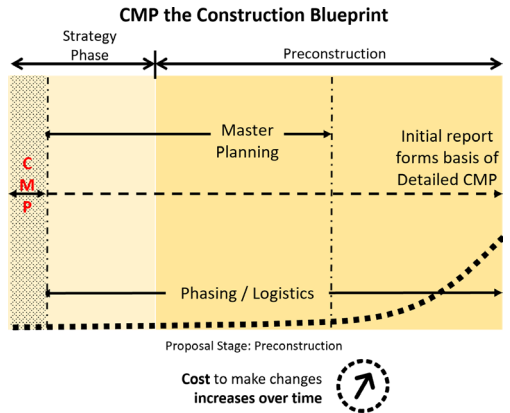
CMP the Construction Blueprint

Strategy Phase

Preconstruction

Master Planning

Initial report forms basis of Detailed CMP

C
M
P

Phasing / Logistics

Proposal Stage: Preconstruction

Cost to make changes increases over time